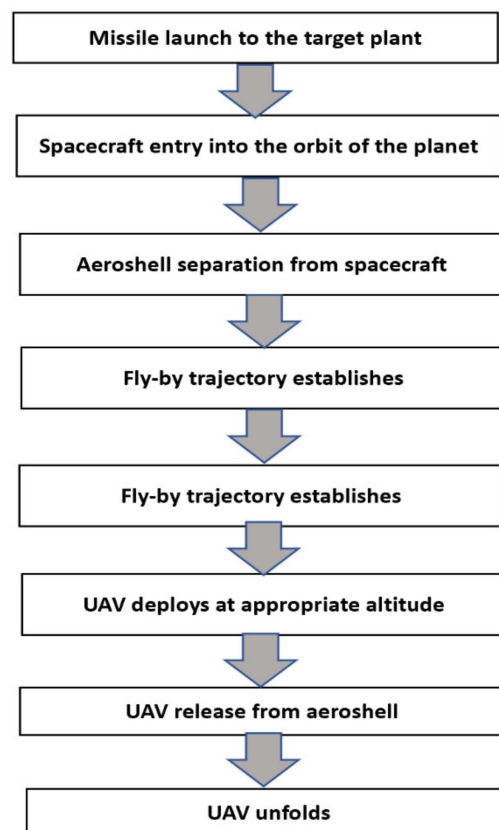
Missile launch to the target plant

Spacecraft entry into the orbit of the planet

Aeroshell separation from spacecraft

Fly-by trajectory establishes

Fly-by trajectory establishes

UAV deploys at appropriate altitude

UAV release from aeroshell

UAV unfolds